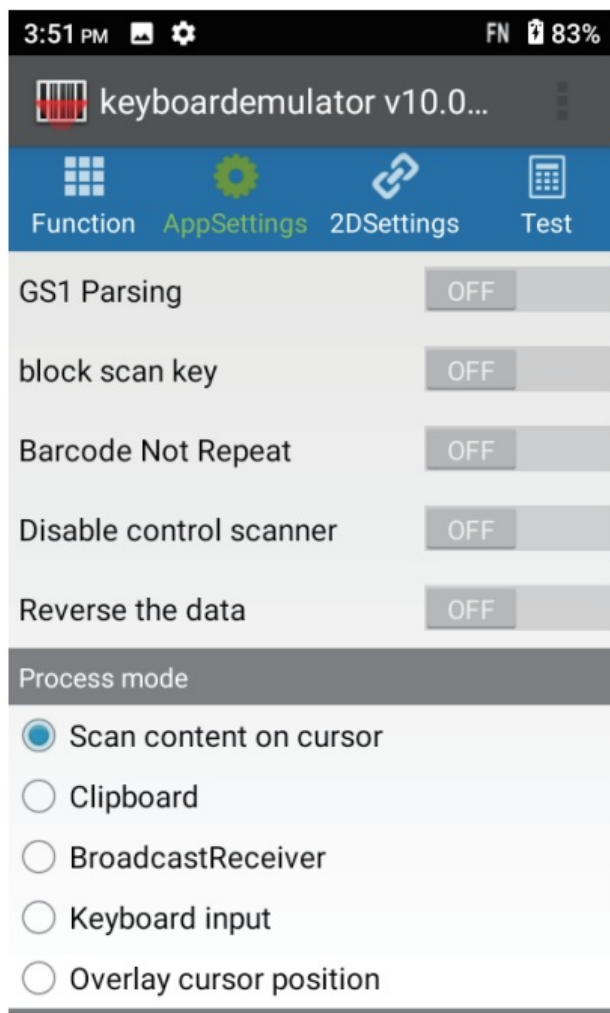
3:51 PM FN 83%

keyboardemulator v10.0...

Function AppSettings 2DSettings Test

GS1 Parsing OFF

block scan key OFF

Barcode Not Repeat OFF

Disable control scanner OFF

Reverse the data OFF

Process mode

Scan content on cursor

Clipboard

BroadcastReceiver

Keyboard input

Overlay cursor position